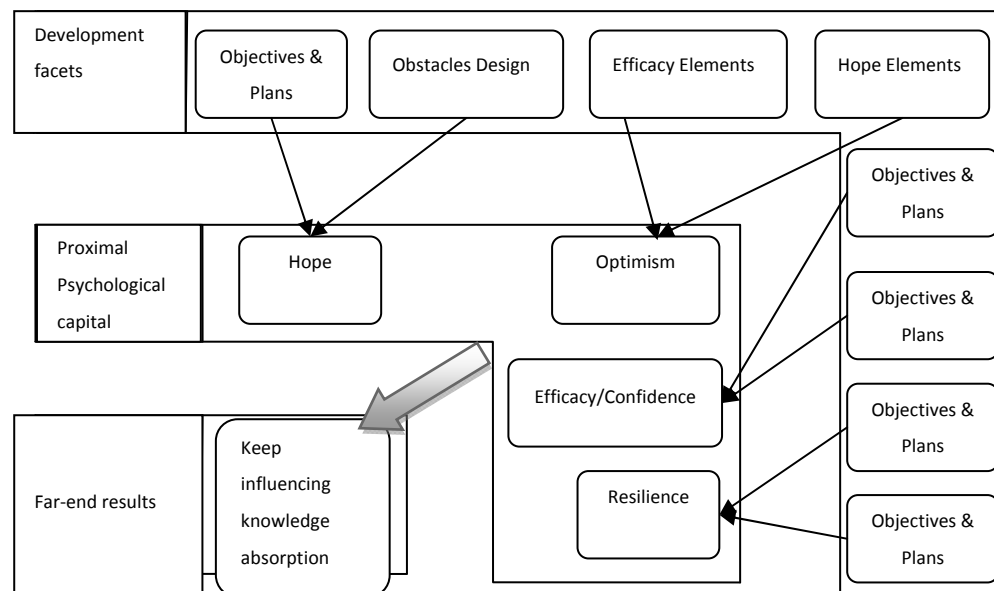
Development facets

Objectives & Plans

Obstacles Design

Efficacy Elements

Hope Elements

Objectives & Plans

Proximal Psychological capital

Hope

Optimism

Objectives & Plans

Efficacy/Confidence

Objectives & Plans

Far-end results

Keep influencing knowledge absorption

Resilience

Objectives & Plans